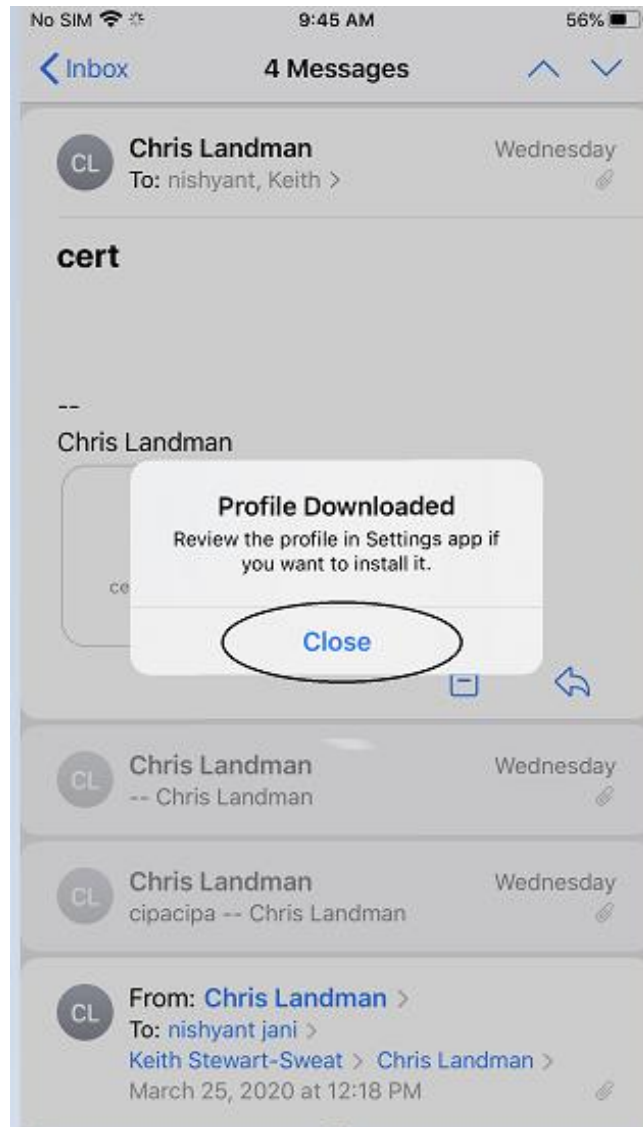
No SIM 9:45 AM 56%

Inbox 4 Messages

CL Chris Landman Wednesday
To: nishyant, Keith >

cert

--
Chris Landman

ce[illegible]

Profile Downloaded
Review the profile in Settings app if you want to install it.

Close

CL Chris Landman Wednesday
-- Chris Landman

CL Chris Landman Wednesday
cipacipa -- Chris Landman

CL From: Chris Landman >
To: nishyant jani >
Keith Stewart-Sweat > Chris Landman >
March 25, 2020 at 12:18 PM